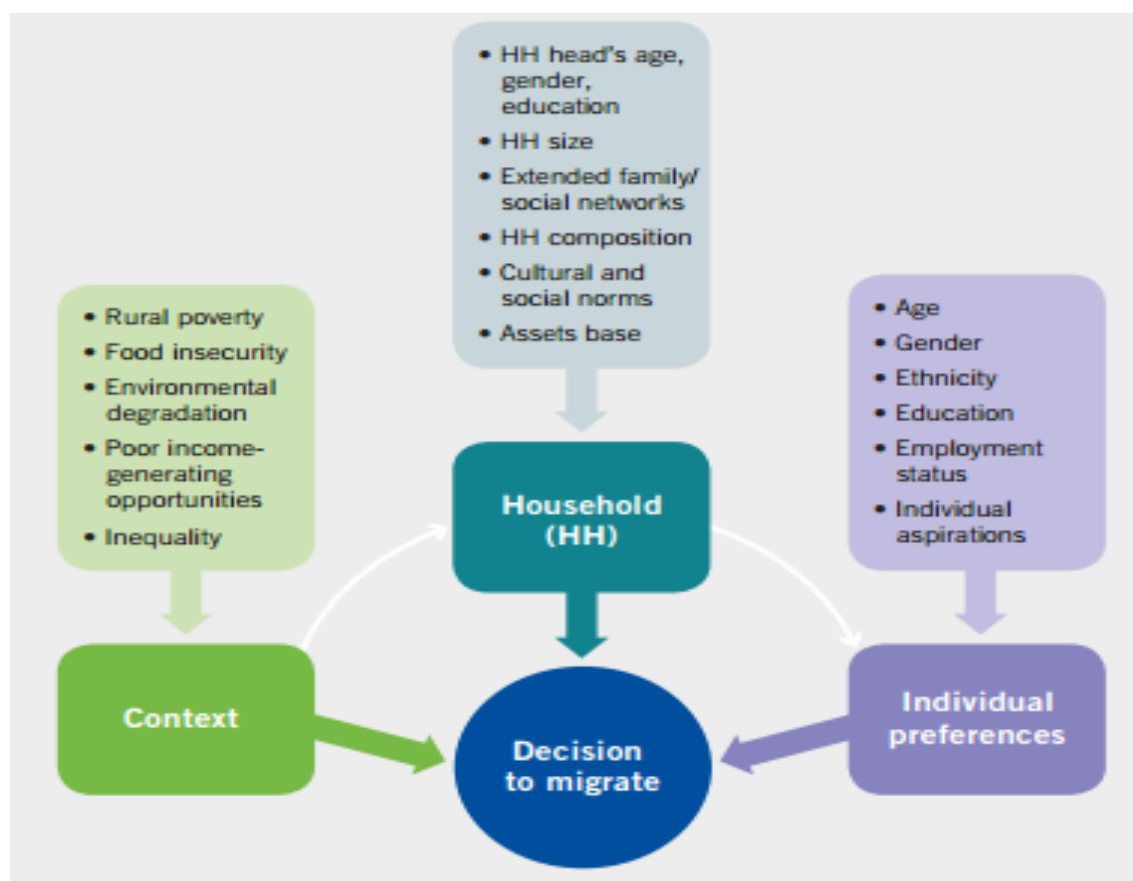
• HH head's age, gender, education
• HH size
• Extended family/ social networks
• HH composition
• Cultural and social norms
• Assets base

• Rural poverty
• Food insecurity
• Environmental degradation
• Poor income-generating opportunities
• Inequality

• Age
• Gender
• Ethnicity
• Education
• Employment status
• Individual aspirations

Household (HH)

Context

Decision to migrate

Individual preferences